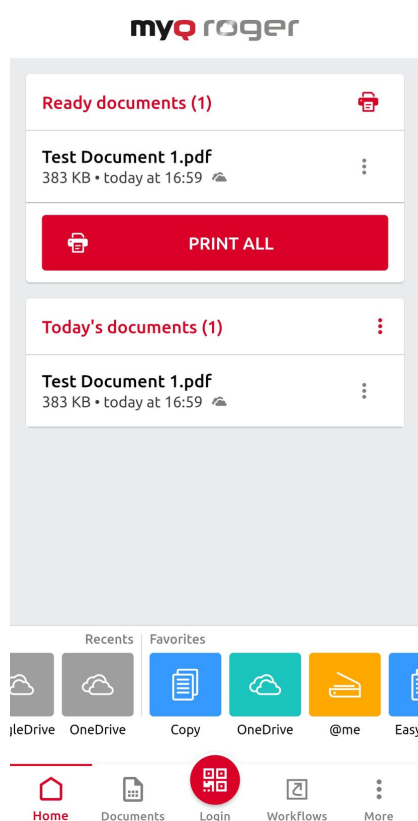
myq roger

Ready documents (1)

Test Document 1.pdf
383 KB • today at 16:59

PRINT ALL

Today's documents (1)

Test Document 1.pdf
383 KB • today at 16:59

Recents
Favorites

gleDrive
OneDrive
Copy
OneDrive
@me
Easy

Home
Documents
Login
Workflows
More